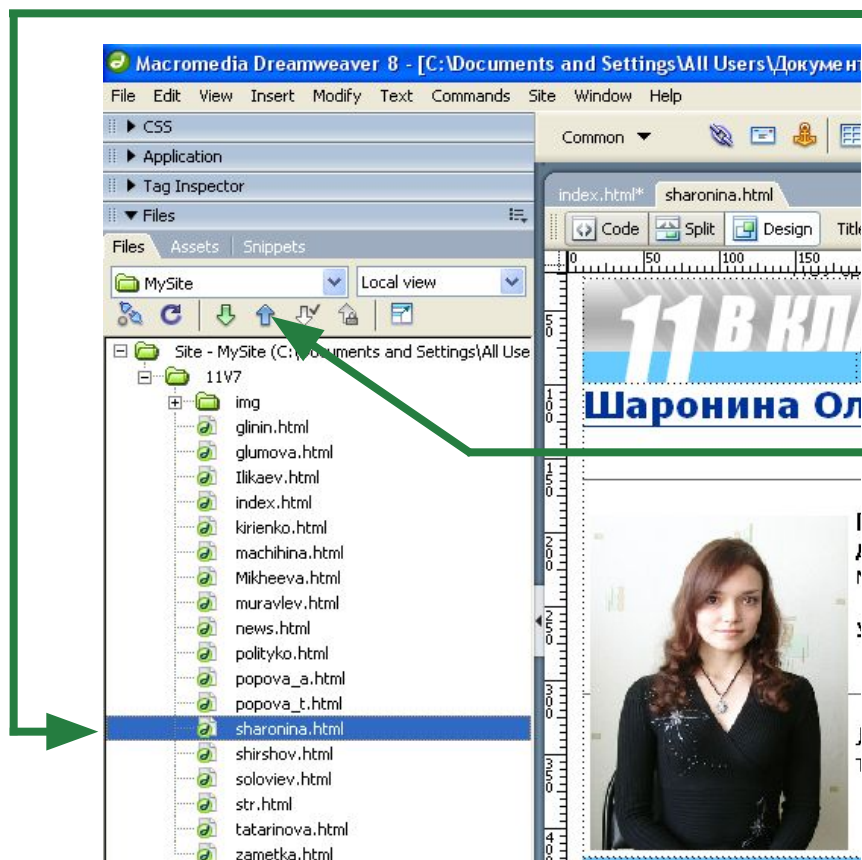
Macromedia Dreamweaver 8 - [C:\Documents and Settings\All Users\Докумен

File Edit View Insert Modify Text Commands Site Window Help

▶ CSS
▶ Application
▶ Tag Inspector
▼ Files

Files Assets Snippets

MySite
Local view

Site - MySite (C:\Documents and Settings\All Use
11V7
img
glinin.html
glumova.html
Ilikaev.html
index.html
kirienko.html
machihina.html
Mikheeva.html
muravlev.html
news.html
polityko.html
popova_a.html
popova_t.html
sharonina.html
shirshov.html
soloviev.html
str.html
tatarinova.html
zametka.html

Common ▼

index.html* sharonina.html

Code Split Design Title

0 50 100 150

11 В КЛ

Шаронина Ол